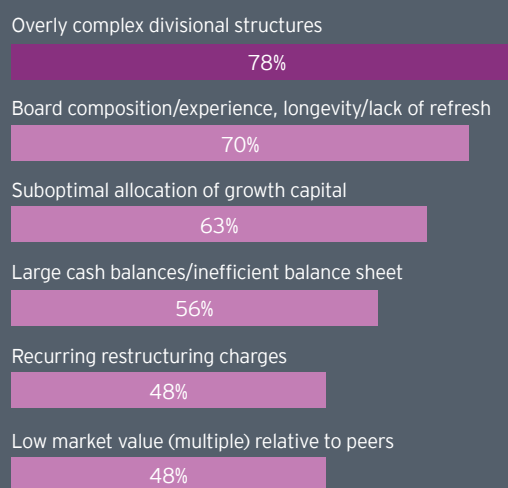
Overly complex divisional structures

78%

Board composition/experience, longevity/lack of refresh

70%

Suboptimal allocation of growth capital

63%

Large cash balances/inefficient balance sheet

56%

Recurring restructuring charges

48%

Low market value (multiple) relative to peers

48%